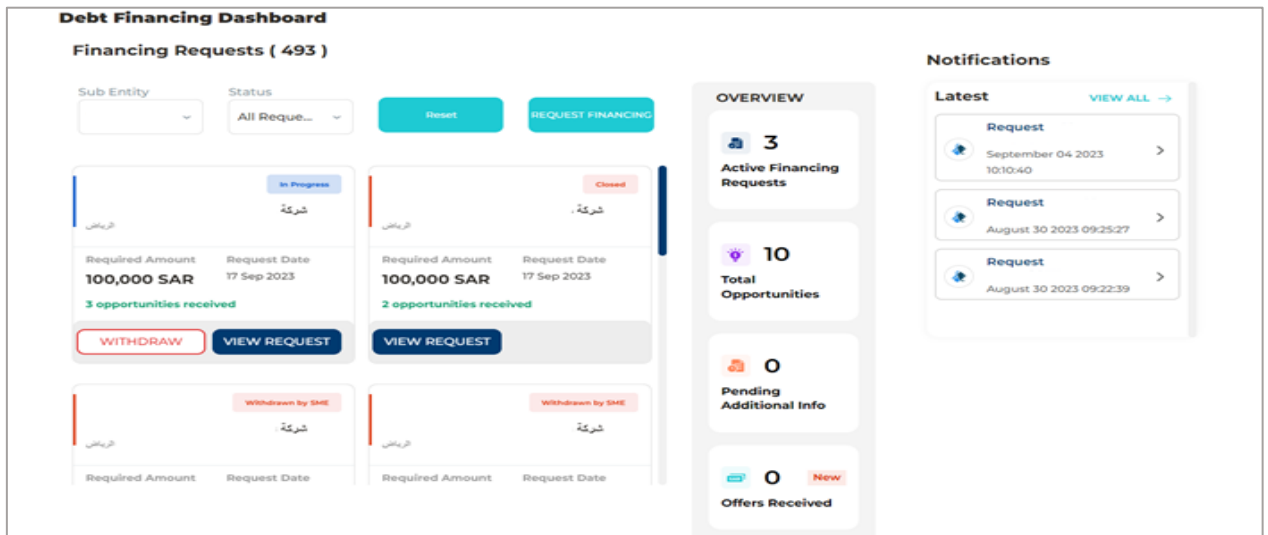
Debt Financing Dashboard

Financing Requests ( 493 )

Sub Entity

Status

All Reque...

Reset

REQUEST FINANCING

In Progress

شركة

الرياض

Required Amount
100,000 SAR

Request Date
17 Sep 2023

3 opportunities received

WITHDRAW

VIEW REQUEST

Closed

شركة

الرياض

Required Amount
100,000 SAR

Request Date
17 Sep 2023

2 opportunities received

VIEW REQUEST

Withdrawn by SME

شركة

الرياض

Required Amount

Request Date

Withdrawn by SME

شركة

الرياض

Required Amount

Request Date

OVERVIEW

3
Active Financing Requests

10
Total Opportunities

0
Pending Additional Info

0
New
Offers Received

Notifications

Latest

VIEW ALL →

Request
September 04 2023 10:10:40

Request
August 30 2023 09:25:27

Request
August 30 2023 09:22:39